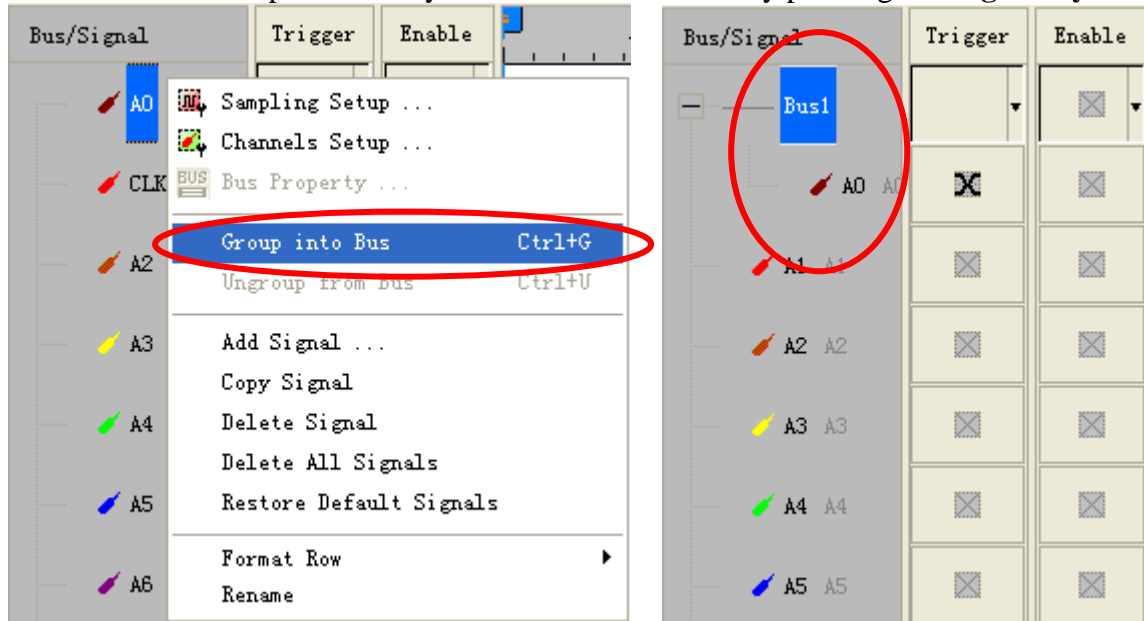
Bus/Signal

Trigger

Enable

A0

CLK

A2

A3

A4

A5

A6

Sampling Setup ...

Channels Setup ...

Bus Property ...

Group into Bus Ctrl+G

Ungroup from Bus Ctrl+U

Add Signal ...

Copy Signal

Delete Signal

Delete All Signals

Restore Default Signals

Format Row

Rename

Bus/Signal

Trigger

Enable

Bus1

A0 A0

A1 A1

A2 A2

A3 A3

A4 A4

A5 A5